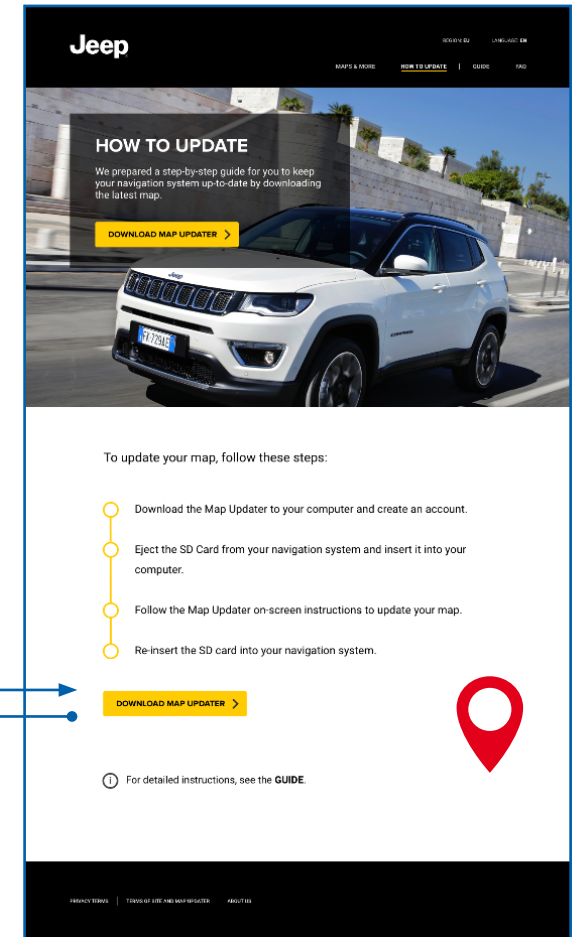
Jeep

REGION: EU LANGUAGE: EN

MAPS & MORE HOW TO UPDATE | GUIDE FAQ

HOW TO UPDATE

We prepared a step-by-step guide for you to keep your navigation system up-to-date by downloading the latest map.

DOWNLOAD MAP UPDATER >

FX 729AE

To update your map, follow these steps:

Download the Map Updater to your computer and create an account.

Eject the SD Card from your navigation system and insert it into your computer.

Follow the Map Updater on-screen instructions to update your map.

Re-insert the SD card into your navigation system.

DOWNLOAD MAP UPDATER >

i For detailed instructions, see the GUIDE.

PRIVACY TERMS | TERMS OF USE AND MAP UPDATER ABOUT US